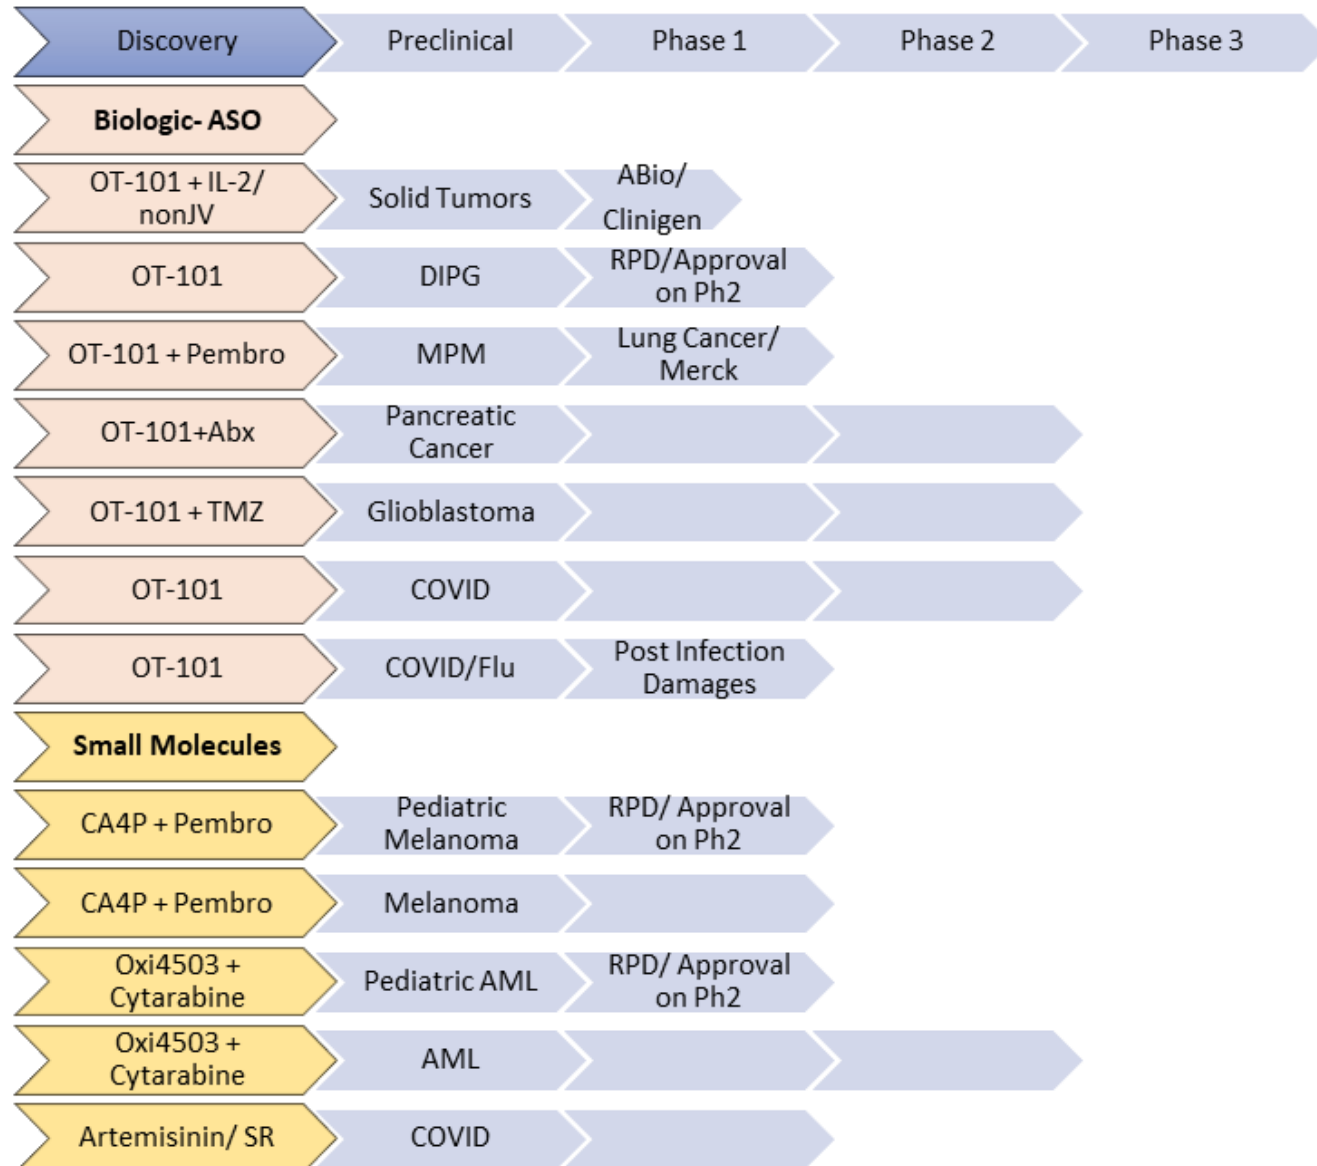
| Discovery | Preclinical | Phase 1 | Phase 2 | Phase 3 |
|---|---|---|---|---|
| **Biologic- ASO** | | | | |
| OT-101 + IL-2/ nonJV | Solid Tumors | ABio/ Clinigen | | |
| OT-101 | DIPG | RPD/Approval on Ph2 | | |
| OT-101 + Pembro | MPM | Lung Cancer/ Merck | | |
| OT-101+Abx | Pancreatic Cancer | | | |
| OT-101 + TMZ | Glioblastoma | | | |
| OT-101 | COVID | | | |
| OT-101 | COVID/Flu | Post Infection Damages | | |
| **Small Molecules** | | | | |
| CA4P + Pembro | Pediatric Melanoma | RPD/ Approval on Ph2 | | |
| CA4P + Pembro | Melanoma | | | |
| Oxi4503 + Cytarabine | Pediatric AML | RPD/ Approval on Ph2 | | |
| Oxi4503 + Cytarabine | AML | | | |
| Artemisinin/ SR | COVID | | | |